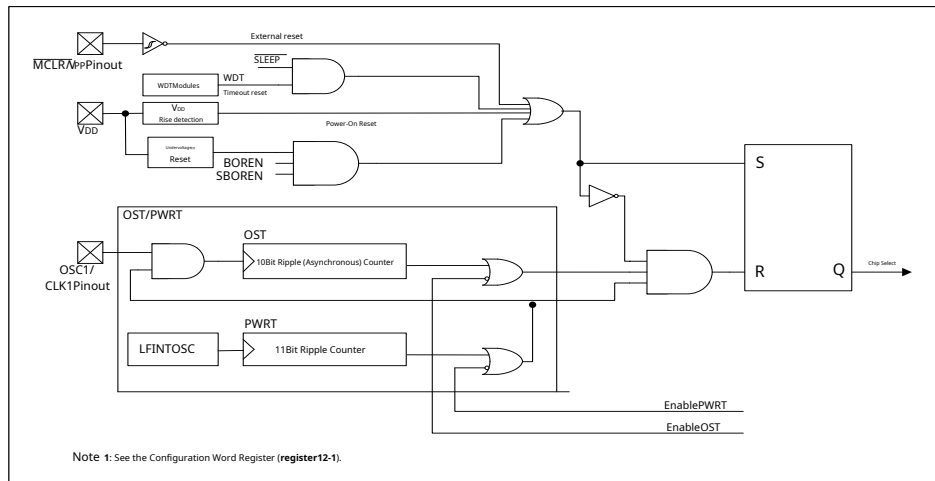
External reset

$\overline{MCLR}$/VPPPinout

$\overline{SLEEP}$

WDTModules

WDT

Timeout reset

VDD

Rise detection

VDD

Power-On Reset

Undervoltages

Reset

BOREN

SBOREN

S

OST/PWRT

OST

OSC1/ CLK1Pinout

10Bit Ripple (Asynchronous) Counter

R

Q

Chip Select

PWRT

LFINTOSC

11Bit Ripple Counter

EnablePWRT

EnableOST

Note 1: See the Configuration Word Register (**register12-1**).